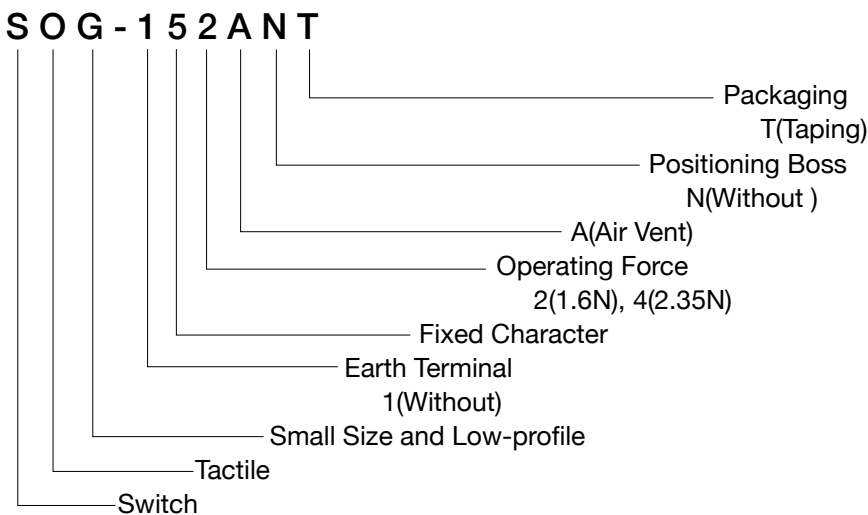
S O G - 1 5 2 A N T

Packaging
T(Taping)

Positioning Boss
N(Without )

A(Air Vent)

Operating Force
2(1.6N), 4(2.35N)

Fixed Character

Earth Terminal
1(Without)

Small Size and Low-profile

Tactile

Switch